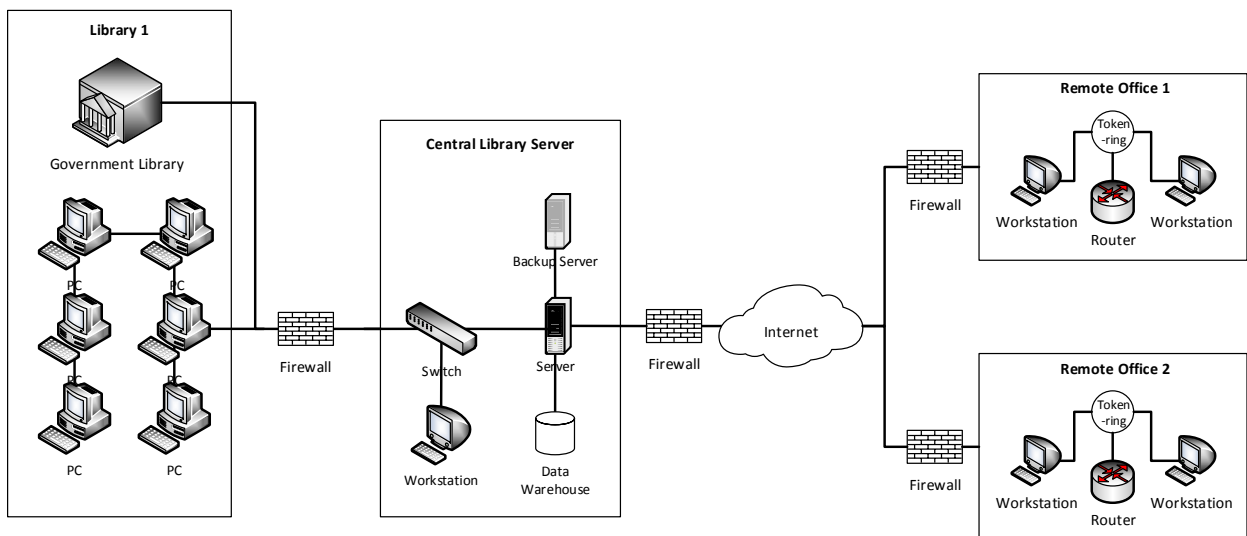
Library 1

Government Library

PC

PC

PC

PC

PC

PC

Firewall

Central Library Server

Backup Server

Switch

Server

Workstation

Data Warehouse

Firewall

Internet

Remote Office 1

Token-ring

Firewall

Workstation

Router

Workstation

Remote Office 2

Token-ring

Firewall

Workstation

Router

Workstation